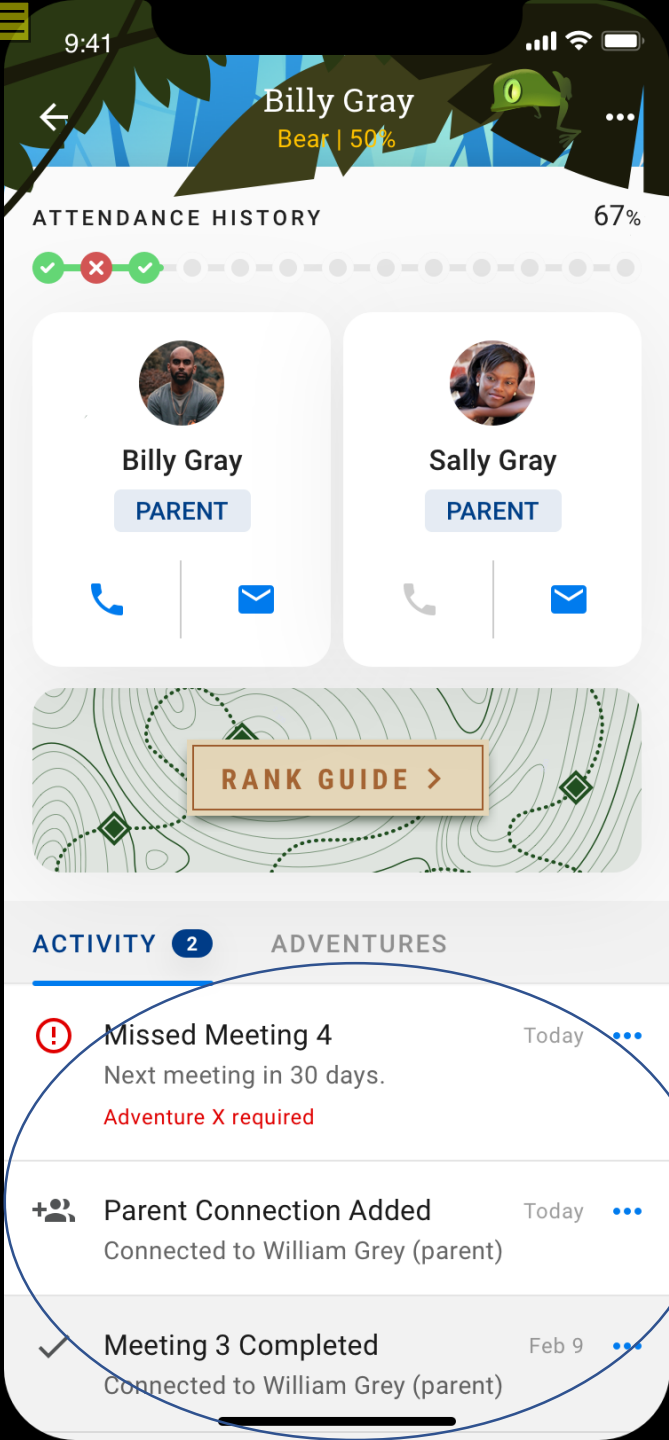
9:41

Billy Gray
Bear | 50%

ATTENDANCE HISTORY 67%

Billy Gray
PARENT

Sally Gray
PARENT

RANK GUIDE >

ACTIVITY 2 ADVENTURES

Missed Meeting 4 Today
Next meeting in 30 days.
Adventure X required

Parent Connection Added Today
Connected to William Grey (parent)

Meeting 3 Completed Feb 9
Connected to William Grey (parent)